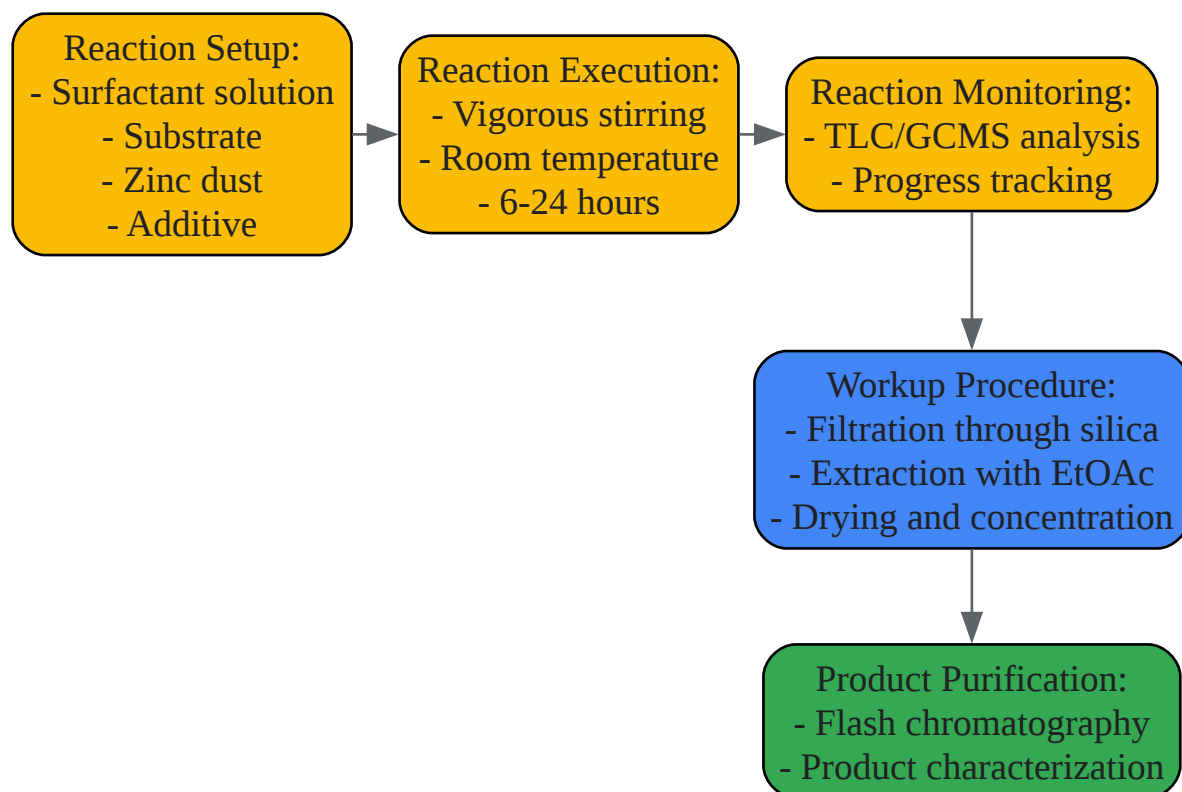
Reaction Setup:
- Surfactant solution
- Substrate
- Zinc dust
- Additive

Reaction Execution:
- Vigorous stirring
- Room temperature
- 6-24 hours

Reaction Monitoring:
- TLC/GCMS analysis
- Progress tracking

Workup Procedure:
- Filtration through silica
- Extraction with EtOAc
- Drying and concentration

Product Purification:
- Flash chromatography
- Product characterization